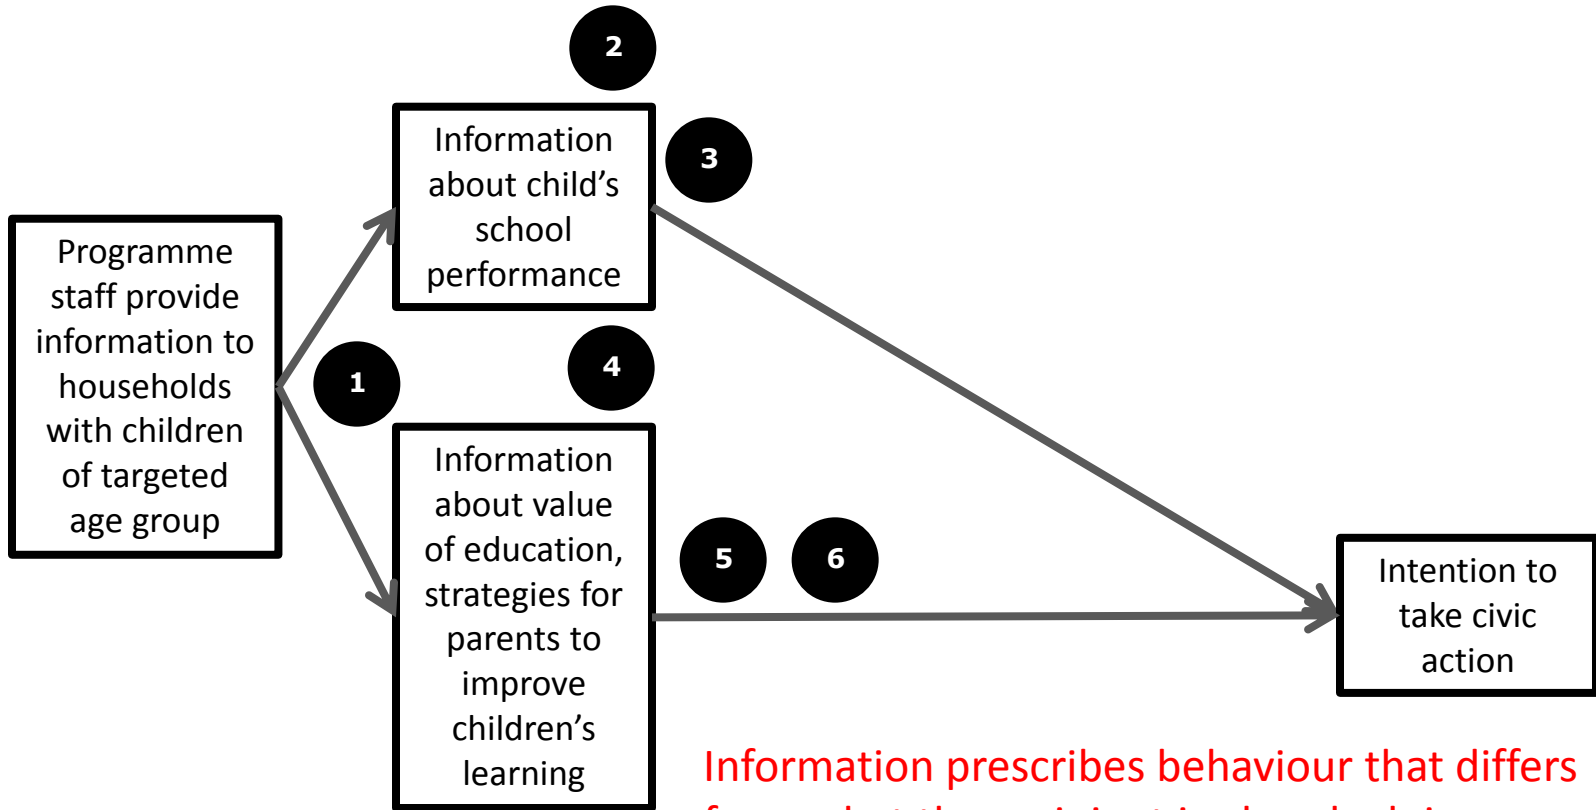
2

Information about child's school performance

3

Programme staff provide information to households with children of targeted age group

1

4

Information about value of education, strategies for parents to improve children's learning

5

6

Intention to take civic action

Information prescribes behaviour that differs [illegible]